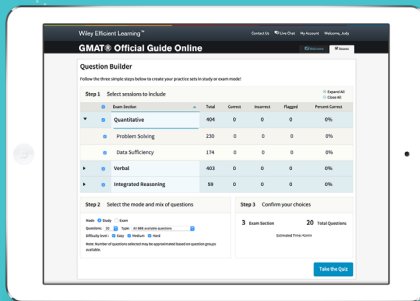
Wiley Efficient Learning™

Contact Us Live Chat My Account Welcome, Judy

GMAT® Official Guide Online

Question Builder

Follow the three simple steps below to create your practice sets in study or exam mode!

Step 1 Select sessions to include

Expand All
Close All

| | | Exam Section | Total | Correct | Incorrect | Flagged | Percent Correct |
|---|---|---|---|---|---|---|---|
| ▼ | | Quantitative | 404 | 0 | 0 | 0 | 0% |
| | | Problem Solving | 230 | 0 | 0 | 0 | 0% |
| | | Data Sufficiency | 174 | 0 | 0 | 0 | 0% |
| ▶ | | Verbal | 403 | 0 | 0 | 0 | 0% |
| ▶ | | Integrated Reasoning | 59 | 0 | 0 | 0 | 0% |

Step 2 Select the mode and mix of questions

Mode: Study Exam
Questions: 20 from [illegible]
Difficulty level: Easy Medium Hard
Note: Number of questions selected may be approximated based on question groups available.

Step 3 Confirm your choices

3 Exam Section 20 Total Questions
Estimated Time: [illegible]

Take the Quiz